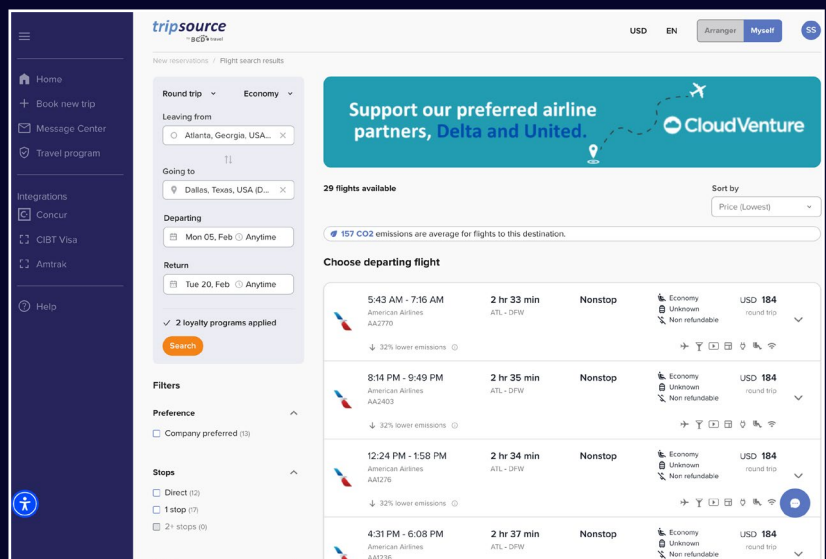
tripsource by BCD travel

USD EN Arranger Myself SS

Home
Book new trip
Message Center
Travel program

Integrations
Concur
CIBT Visa
Amtrak

Help

New reservations / Flight search results

Round trip Economy

Leaving from
Atlanta, Georgia, USA...

Going to
Dallas, Texas, USA (D...

Departing
Mon 05, Feb Anytime

Return
Tue 20, Feb Anytime

2 loyalty programs applied

Search

Filters

Preference

Company preferred (13)

Stops

Direct (12)
1 stop (17)
2+ stops (0)

Support our preferred airline partners, Delta and United.

CloudVenture

29 flights available

Sort by
Price (Lowest)

157 CO2 emissions are average for flights to this destination.

Choose departing flight

5:43 AM - 7:16 AM
American Airlines
AA2770
2 hr 33 min
ATL - DFW
Nonstop
Economy
Unknown
Non refundable
USD 184
round trip
32% lower emissions

8:14 PM - 9:49 PM
American Airlines
AA2403
2 hr 35 min
ATL - DFW
Nonstop
Economy
Unknown
Non refundable
USD 184
round trip
32% lower emissions

12:24 PM - 1:58 PM
American Airlines
AA1276
2 hr 34 min
ATL - DFW
Nonstop
Economy
Unknown
Non refundable
USD 184
round trip
32% lower emissions

4:31 PM - 6:08 PM
American Airlines
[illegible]
2 hr 37 min
ATL - DFW
Nonstop
Economy
Unknown
Non refundable
USD 184
round trip